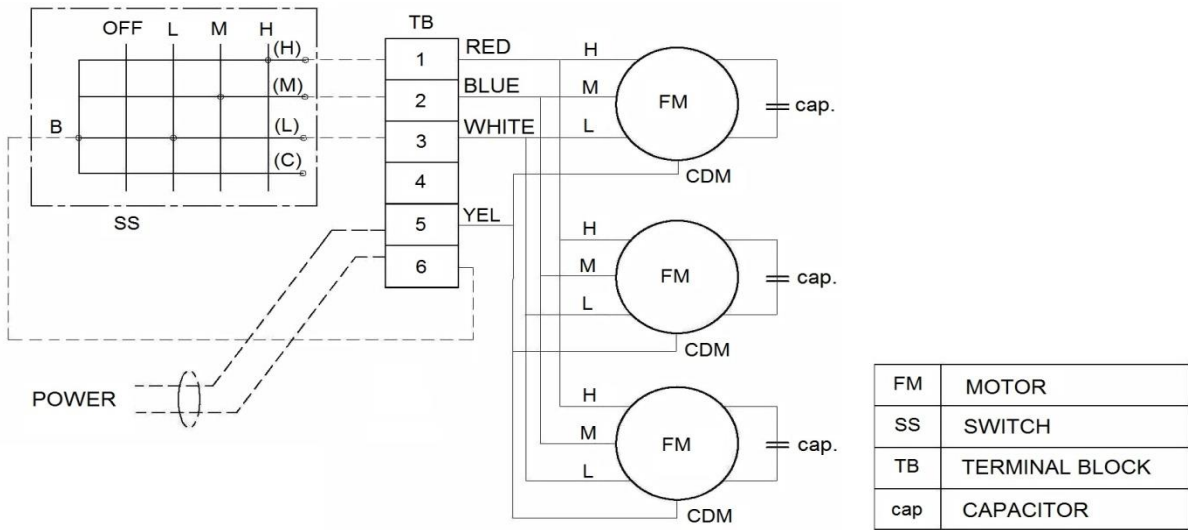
OFF L M H
(H)
(M)
B
(L)
(C)
SS

TB
1
2
3
4
5
6

RED
BLUE
WHITE
YEL

H
M
L
FM
cap.
CDM

H
M
L
FM
cap.
CDM

H
M
L
FM
cap.
CDM

POWER

| FM | MOTOR |
|---|---|
| SS | SWITCH |
| TB | TERMINAL BLOCK |
| cap | CAPACITOR |